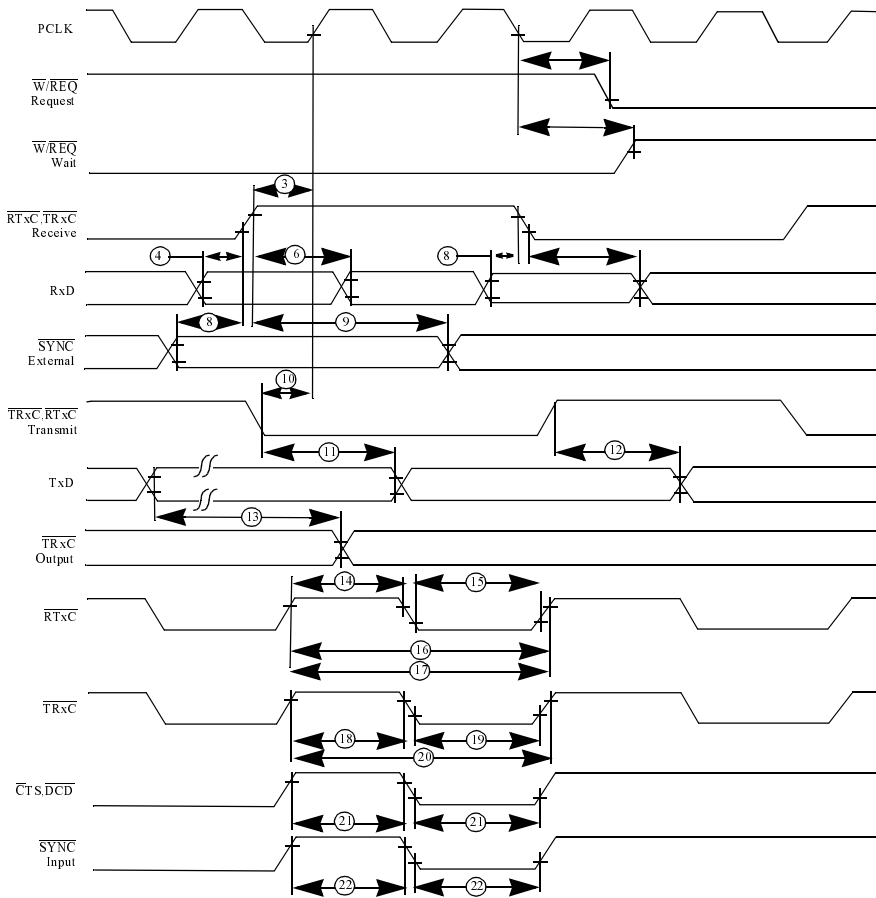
PCLK

$\overline{W}/\overline{REQ}$
Request

$\overline{W}/\overline{REQ}$
Wait

$\overline{RTxC}$, $\overline{TRxC}$
Receive

RxD

$\overline{SYNC}$
External

$\overline{TRxC}$, $\overline{RTxC}$
Transmit

TxD

$\overline{TRxC}$
Output

$\overline{RTxC}$

$\overline{TRxC}$

$\overline{C}$TS, $\overline{DCD}$

$\overline{SYNC}$
Input

3
4
6
8
8
9
10
11
12
13
14
15
16
17
18
19
20
21
21
22
22